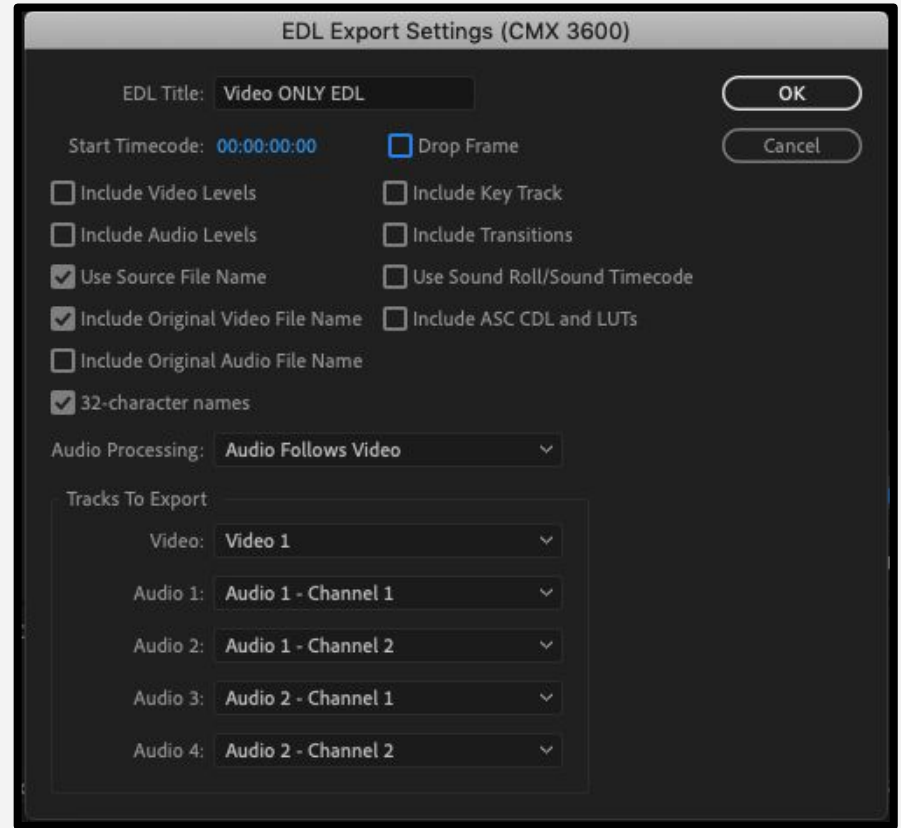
EDL Export Settings (CMX 3600)

EDL Title: Video ONLY EDL

OK

Cancel

Start Timecode: 00:00:00:00

Drop Frame

Include Video Levels

Include Key Track

Include Audio Levels

Include Transitions

Use Source File Name

Use Sound Roll/Sound Timecode

Include Original Video File Name

Include ASC CDL and LUTs

Include Original Audio File Name

32-character names

Audio Processing: Audio Follows Video

Tracks To Export

Video: Video 1

Audio 1: Audio 1 - Channel 1

Audio 2: Audio 1 - Channel 2

Audio 3: Audio 2 - Channel 1

Audio 4: Audio 2 - Channel 2